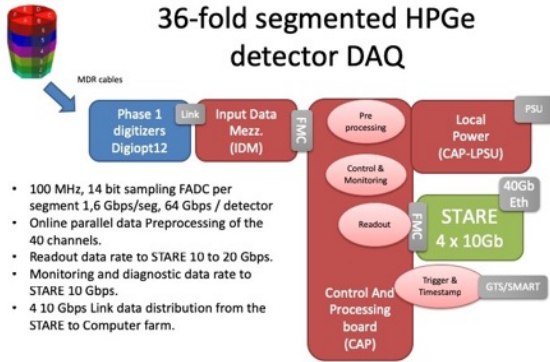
36-fold segmented HPGe detector DAQ

MDR cables

Phase 1 digitizers Digiopt12

Link

Input Data Mezz. (IDM)

FMC

Pre processing

Control & Monitoring

Readout

Trigger & Timestamp

Control And Processing board (CAP)

Local Power (CAP-LPSU)

PSU

40Gb Eth

FMC

STARE 4 x 10Gb

GTS/SMART

- 100 MHz, 14 bit sampling FADC per segment 1,6 Gbps/seg, 64 Gbps / detector
- Online parallel data Preprocessing of the 40 channels.
- Readout data rate to STARE 10 to 20 Gbps.
- Monitoring and diagnostic data rate to STARE 10 Gbps.
- 4 10 Gbps Link data distribution from the STARE to Computer farm.